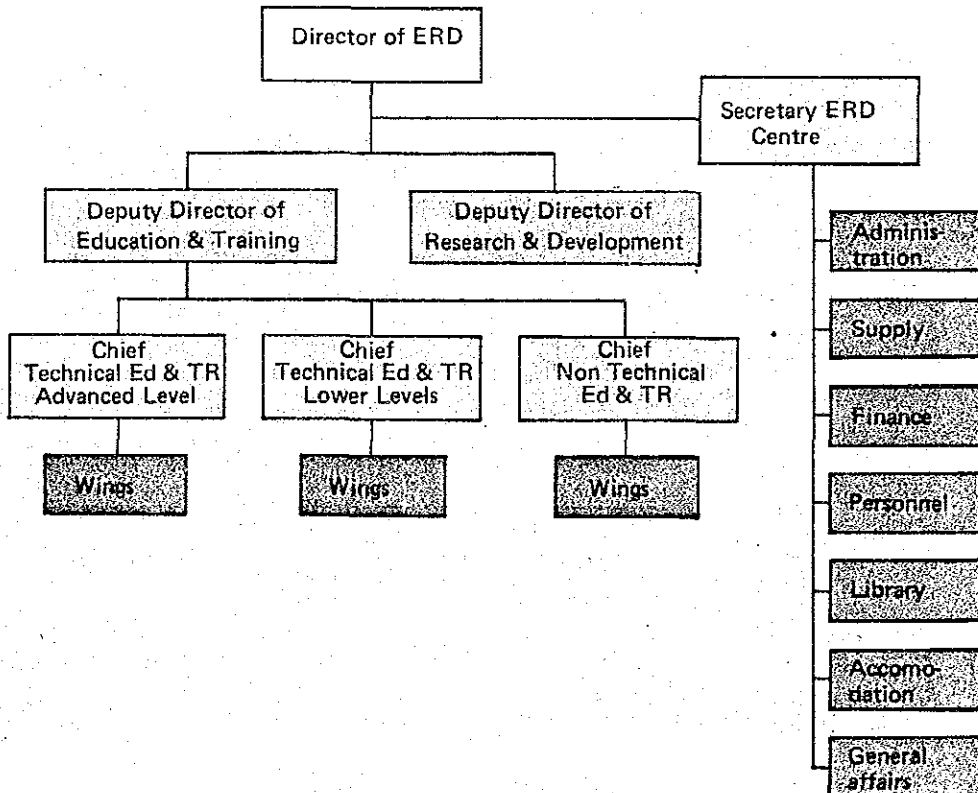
Director of ERD

Secretary ERD Centre

Deputy Director of Education & Training

Deputy Director of Research & Development

Administration

Supply

Finance

Personnel

Library

Accomodation

General affairs

Chief Technical Ed & TR Advanced Level

Chief Technical Ed & TR Lower Levels

Chief Non Technical Ed & TR

Wings

Wings

Wings